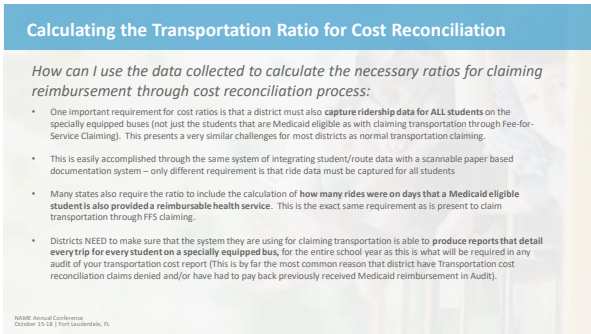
Calculating the Transportation Ratio for Cost Reconciliation

How can I use the data collected to calculate the necessary ratios for claiming reimbursement through cost reconciliation process:

- One important requirement for cost ratios is that a district must also capture ridership data for ALL students on the specially equipped buses (not just the students that are Medicaid eligible as with claiming transportation through Fee-for-Service Claiming). This presents a very similar challenges for most districts as normal transportation claiming.

- This is easily accomplished through the same system of integrating student/route data with a scannable paper based documentation system – only different requirement is that ride data must be captured for all students

- Many states also require the ratio to include the calculation of how many rides were on days that a Medicaid eligible student is also provided a reimbursable health service. This is the exact same requirement as is present to claim transportation through FFS claiming.

- Districts NEED to make sure that the system they are using for claiming transportation is able to produce reports that detail every trip for every student on a specially equipped bus, for the entire school year as this is what will be required in any audit of your transportation cost report (This is by far the most common reason that district have Transportation cost reconciliation claims denied and/or have had to pay back previously received Medicaid reimbursement in Audit).

NAME Annual Conference
October 15-18 | Fort Lauderdale, FL